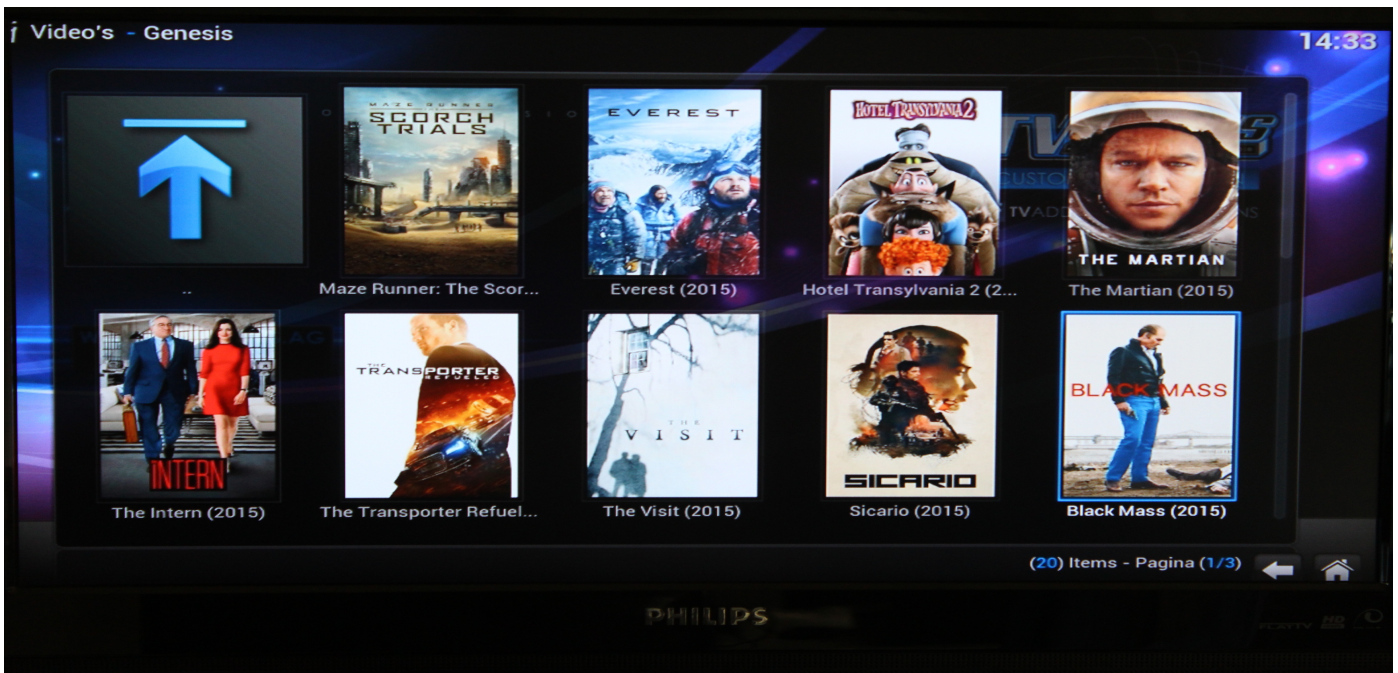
Video's - Genesis

14:33

MAZE RUNNER
SCORCH TRIALS

EVEREST

HOTEL TRANSYLVANIA 2

THE MARTIAN

..

Maze Runner: The Scor...

Everest (2015)

Hotel Transylvania 2 (2...

The Martian (2015)

INTERN

THE TRANSPORTER REFUELED

THE VISIT

SICARIO

BLACK MASS

The Intern (2015)

The Transporter Refuel...

The Visit (2015)

Sicario (2015)

Black Mass (2015)

(20) Items - Pagina (1/3)

PHILIPS